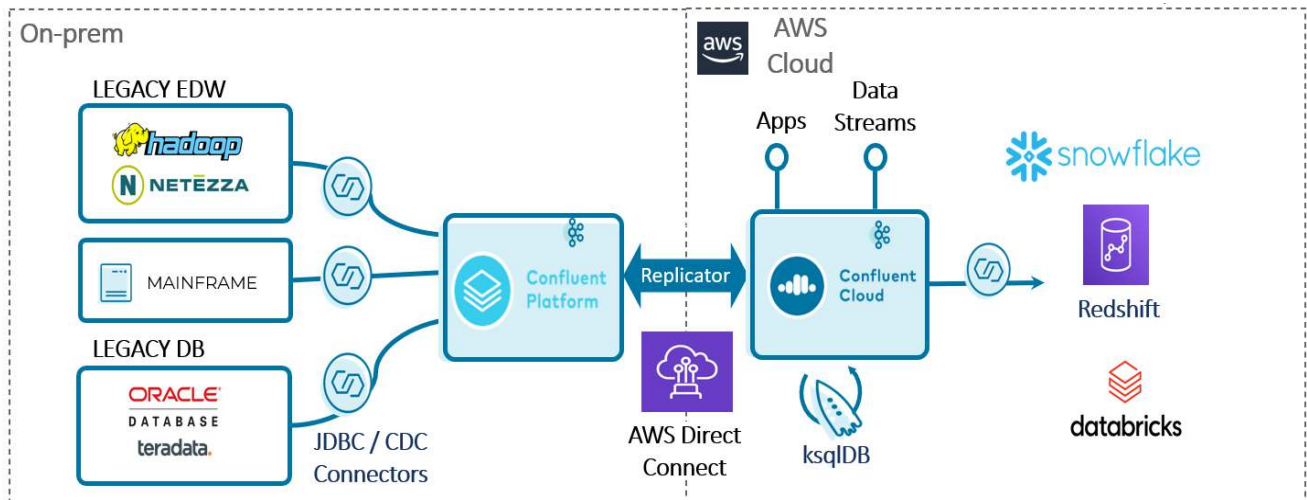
On-prem

LEGACY EDW

hadoop

NETEZZA

MAINFRAME

LEGACY DB

ORACLE
DATABASE
teradata.

JDBC / CDC Connectors

Confluent Platform

Replicator

AWS Direct Connect

aws

AWS Cloud

Apps

Data Streams

Confluent Cloud

ksqlDB

snowflake

Redshift

databricks